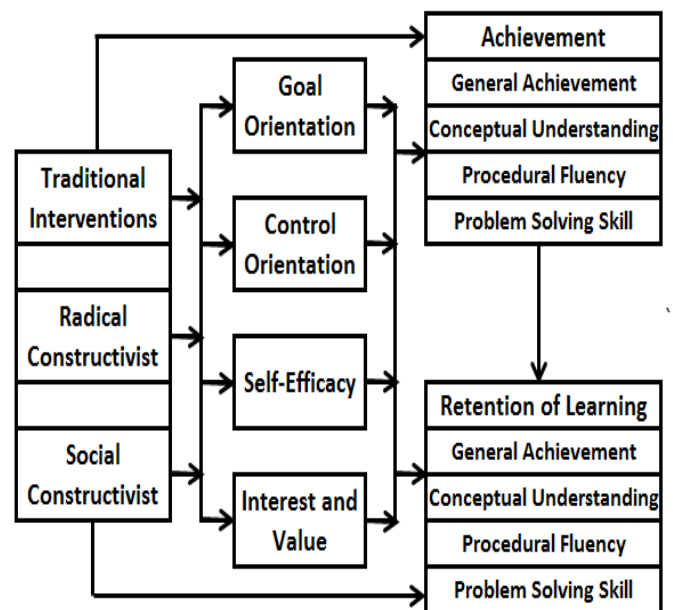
Traditional Interventions

Radical Constructivist

Social Constructivist

Goal Orientation

Control Orientation

Self-Efficacy

Interest and Value

Achievement
General Achievement
Conceptual Understanding
Procedural Fluency
Problem Solving Skill

Retention of Learning
General Achievement
Conceptual Understanding
Procedural Fluency
Problem Solving Skill